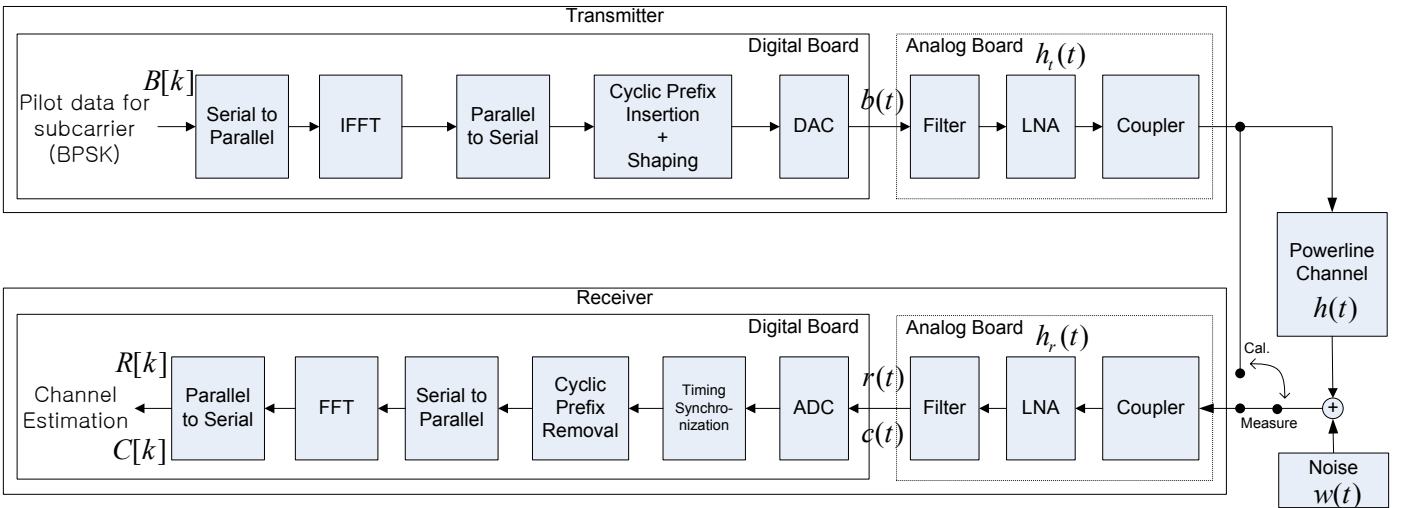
Transmitter

Digital Board

$B[k]$

Pilot data for subcarrier (BPSK)

Serial to Parallel

IFFT

Parallel to Serial

Cyclic Prefix Insertion + Shaping

DAC

$b(t)$

Analog Board $h_t(t)$

Filter

LNA

Coupler

Powerline Channel $h(t)$

Receiver

Digital Board

Analog Board $h_r(t)$

$R[k]$

Channel Estimation

$C[k]$

Parallel to Serial

FFT

Serial to Parallel

Cyclic Prefix Removal

Timing Synchronization

ADC

$r(t)$

$c(t)$

Filter

LNA

Coupler

Cal.

Measure

+

Noise $w(t)$